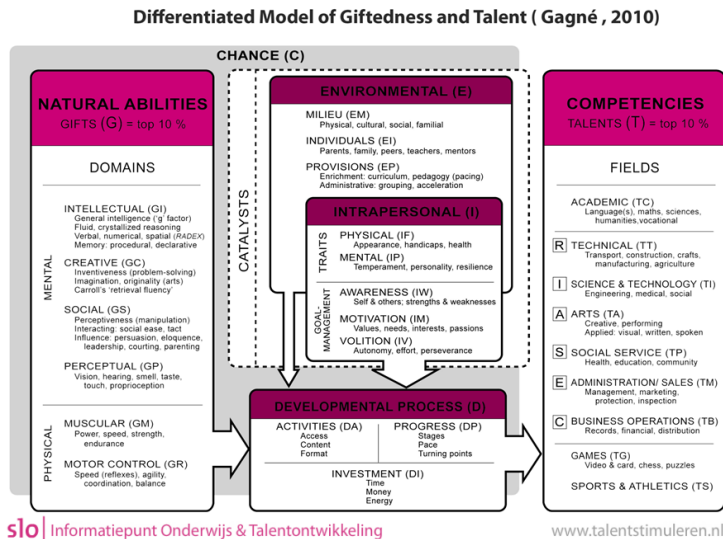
Differentiated Model of Giftedness and Talent ( Gagné , 2010)

CHANCE (C)

NATURAL ABILITIES
GIFTS (G) = top 10 %

DOMAINS

MENTAL

INTELLECTUAL (GI)
General intelligence ('g' factor)
Fluid, crystallized reasoning
Verbal, numerical, spatial (RADEX)
Memory: procedural, declarative

CREATIVE (GC)
Inventiveness (problem-solving)
Imagination, originality (arts)
Carroll's 'retrieval fluency'

SOCIAL (GS)
Perceptiveness (manipulation)
Interacting: social ease, tact
Influence: persuasion, eloquence, leadership, courting, parenting

PERCEPTUAL (GP)
Vision, hearing, smell, taste, touch, proprioception

PHYSICAL

MUSCULAR (GM)
Power, speed, strength, endurance

MOTOR CONTROL (GR)
Speed (reflexes), agility, coordination, balance

CATALYSTS

ENVIRONMENTAL (E)

MILIEU (EM)
Physical, cultural, social, familial

INDIVIDUALS (EI)
Parents, family, peers, teachers, mentors

PROVISIONS (EP)
Enrichment: curriculum, pedagogy (pacing)
Administrative: grouping, acceleration

INTRAPERSONAL (I)

TRAITS

PHYSICAL (IF)
Appearance, handicaps, health

MENTAL (IP)
Temperament, personality, resilience

GOAL-MANAGEMENT

AWARENESS (IW)
Self & others; strengths & weaknesses

MOTIVATION (IM)
Values, needs, interests, passions

VOLITION (IV)
Autonomy, effort, perseverance

DEVELOPMENTAL PROCESS (D)

ACTIVITIES (DA)
Access
Content
Format

PROGRESS (DP)
Stages
Pace
Turning points

INVESTMENT (DI)
Time
Money
Energy

COMPETENCIES
TALENTS (T) = top 10 %

FIELDS

ACADEMIC (TC)
Language(s), maths, sciences, humanities,vocational

R TECHNICAL (TT)
Transport, construction, crafts, manufacturing, agriculture

I SCIENCE & TECHNOLOGY (TI)
Engineering, medical, social

A ARTS (TA)
Creative, performing
Applied: visual, written, spoken

S SOCIAL SERVICE (TP)
Health, education, community

E ADMINISTRATION/ SALES (TM)
Management, marketing, protection, inspection

C BUSINESS OPERATIONS (TB)
Records, financial, distribution

GAMES (TG)
Video & card, chess, puzzles

SPORTS & ATHLETICS (TS)

slo | Informatiepunt Onderwijs & Talentontwikkeling

www.talentstimuleren.nl